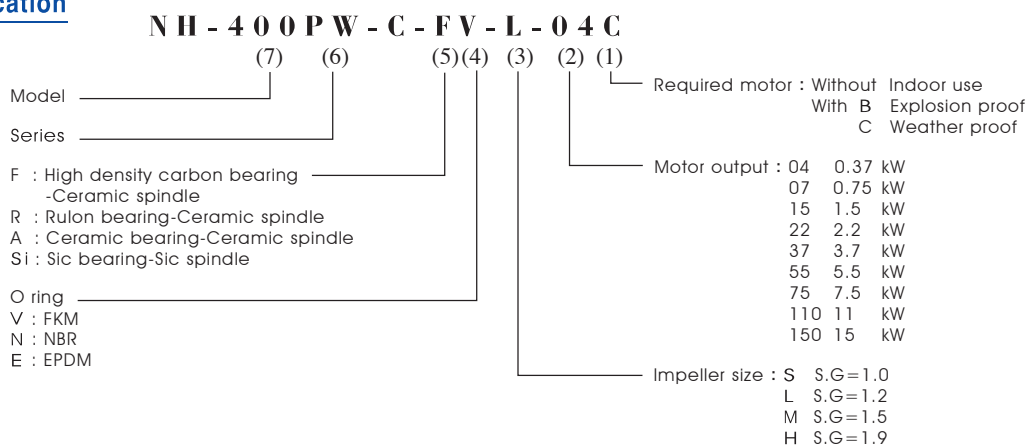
cation

NH-400PW-C-FV-L-04C

(7) (6) (5)(4) (3) (2) (1)

Model

Series

F : High density carbon bearing -Ceramic spindle
R : Rulon bearing-Ceramic spindle
A : Ceramic bearing-Ceramic spindle
Si : Sic bearing-Sic spindle

O ring
V : FKM
N : NBR
E : EPDM

Required motor : Without Indoor use
With B Explosion proof
C Weather proof

Motor output : 04 0.37 kW
07 0.75 kW
15 1.5 kW
22 2.2 kW
37 3.7 kW
55 5.5 kW
75 7.5 kW
110 11 kW
150 15 kW

Impeller size : S S.G=1.0
L S.G=1.2
M S.G=1.5
H S.G=1.9